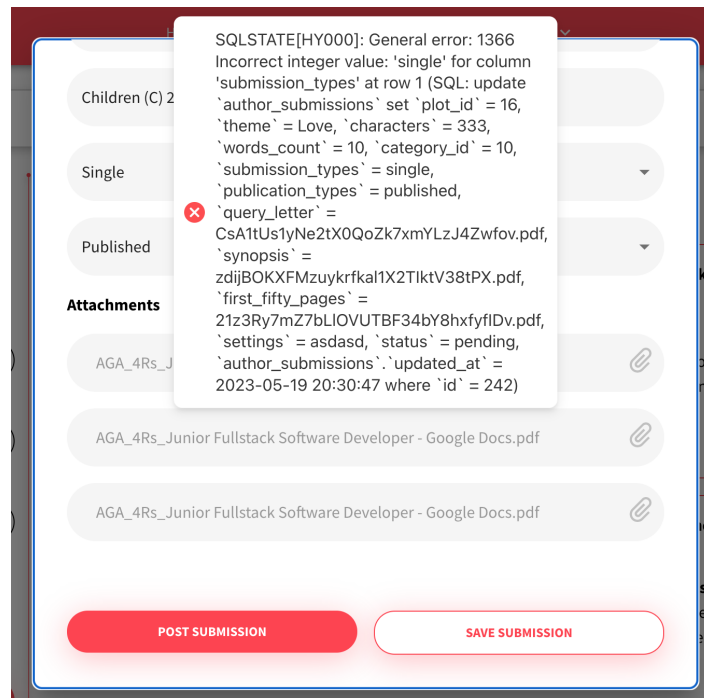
Children (C) 2

Single

Published

Attachments

AGA_4Rs_J

SQLSTATE[HY000]: General error: 1366 Incorrect integer value: 'single' for column 'submission_types' at row 1 (SQL: update `author_submissions` set `plot_id` = 16, `theme` = Love, `characters` = 333, `words_count` = 10, `category_id` = 10, `submission_types` = single, `publication_types` = published, `query_letter` = CsA1tUs1yNe2tX0QoZk7xmYLzJ4Zwfov.pdf, `synopsis` = zdijBOKXFMzuykrfkal1X2TIktV38tPX.pdf, `first_fifty_pages` = 21z3Ry7mZ7bLlOVUTBF34bY8hxfyfIDv.pdf, `settings` = asdasd, `status` = pending, `author_submissions`.`updated_at` = 2023-05-19 20:30:47 where `id` = 242)

AGA_4Rs_Junior Fullstack Software Developer - Google Docs.pdf

AGA_4Rs_Junior Fullstack Software Developer - Google Docs.pdf

POST SUBMISSION

SAVE SUBMISSION